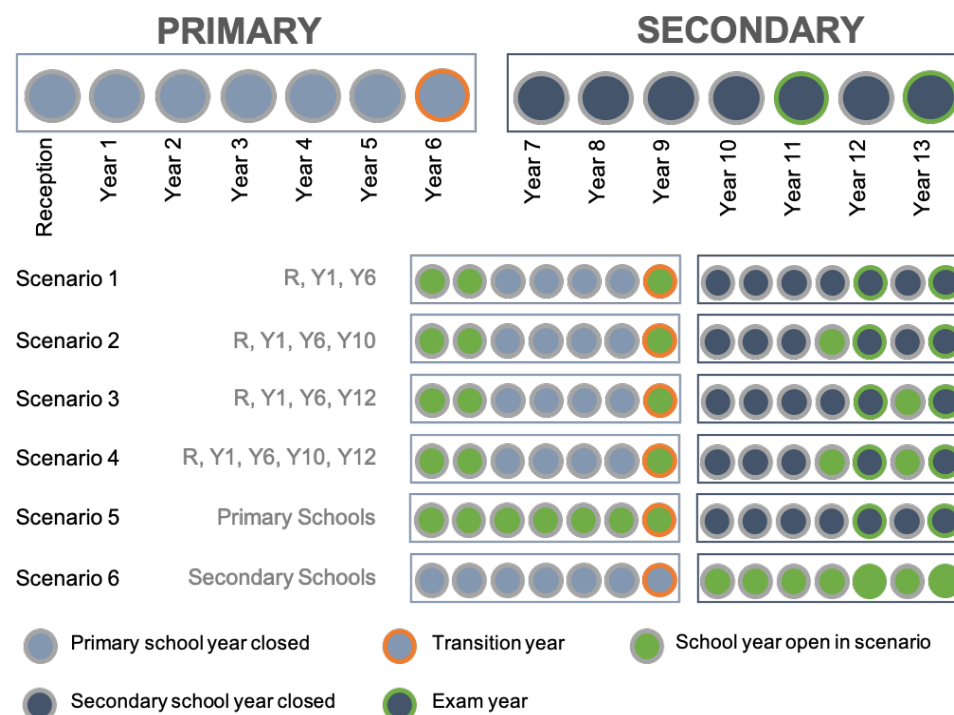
PRIMARY

SECONDARY

Reception
Year 1
Year 2
Year 3
Year 4
Year 5
Year 6
Year 7
Year 8
Year 9
Year 10
Year 11
Year 12
Year 13

Scenario 1 R, Y1, Y6

Scenario 2 R, Y1, Y6, Y10

Scenario 3 R, Y1, Y6, Y12

Scenario 4 R, Y1, Y6, Y10, Y12

Scenario 5 Primary Schools

Scenario 6 Secondary Schools

Primary school year closed

Transition year

School year open in scenario

Secondary school year closed

Exam year